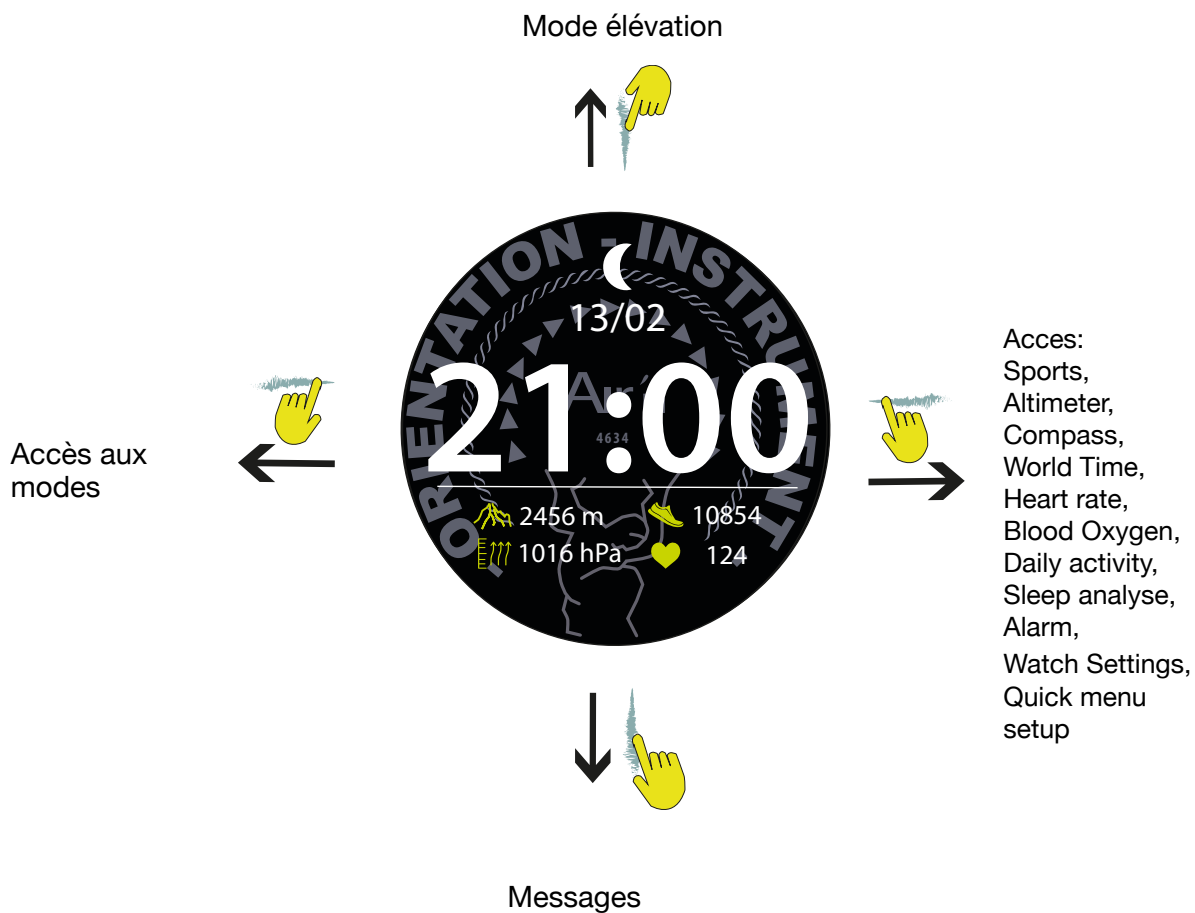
Mode élévation

ORIENTATION - INSTRUMENT

13/02

21:00

4634

2456 m
10854
1016 hPa
124

Accès aux modes

Acces:
Sports,
Altimeter,
Compass,
World Time,
Heart rate,
Blood Oxygen,
Daily activity,
Sleep analyse,
Alarm,
Watch Settings,
Quick menu setup

Messages